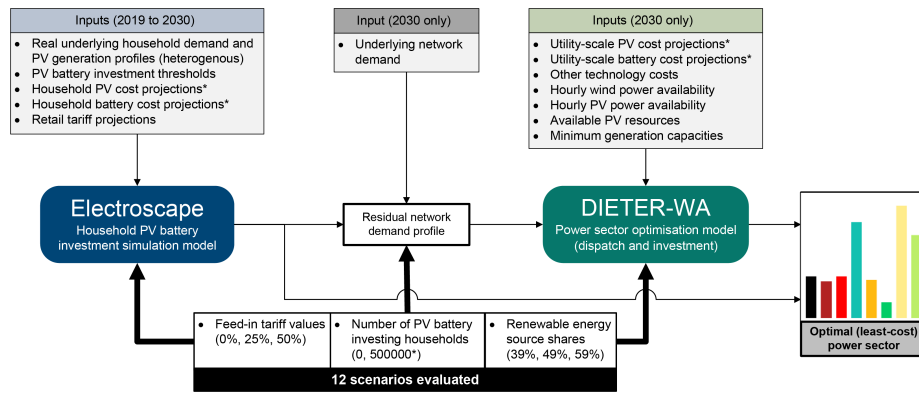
Inputs (2019 to 2030)

- Real underlying household demand and PV generation profiles (heterogenous)
- PV battery investment thresholds
- Household PV cost projections*
- Household battery cost projections*
- Retail tariff projections

Input (2030 only)

- Underlying network demand

Inputs (2030 only)

- Utility-scale PV cost projections*
- Utility-scale battery cost projections*
- Other technology costs
- Hourly wind power availability
- Hourly PV power availability
- Available PV resources
- Minimum generation capacities

Electroscape
Household PV battery investment simulation model

Residual network demand profile

DIETER-WA
Power sector optimisation model (dispatch and investment)

Optimal (least-cost) power sector

- Feed-in tariff values (0%, 25%, 50%)
- Number of PV battery investing households (0, 500000*)
- Renewable energy source shares (39%, 49%, 59%)

12 scenarios evaluated